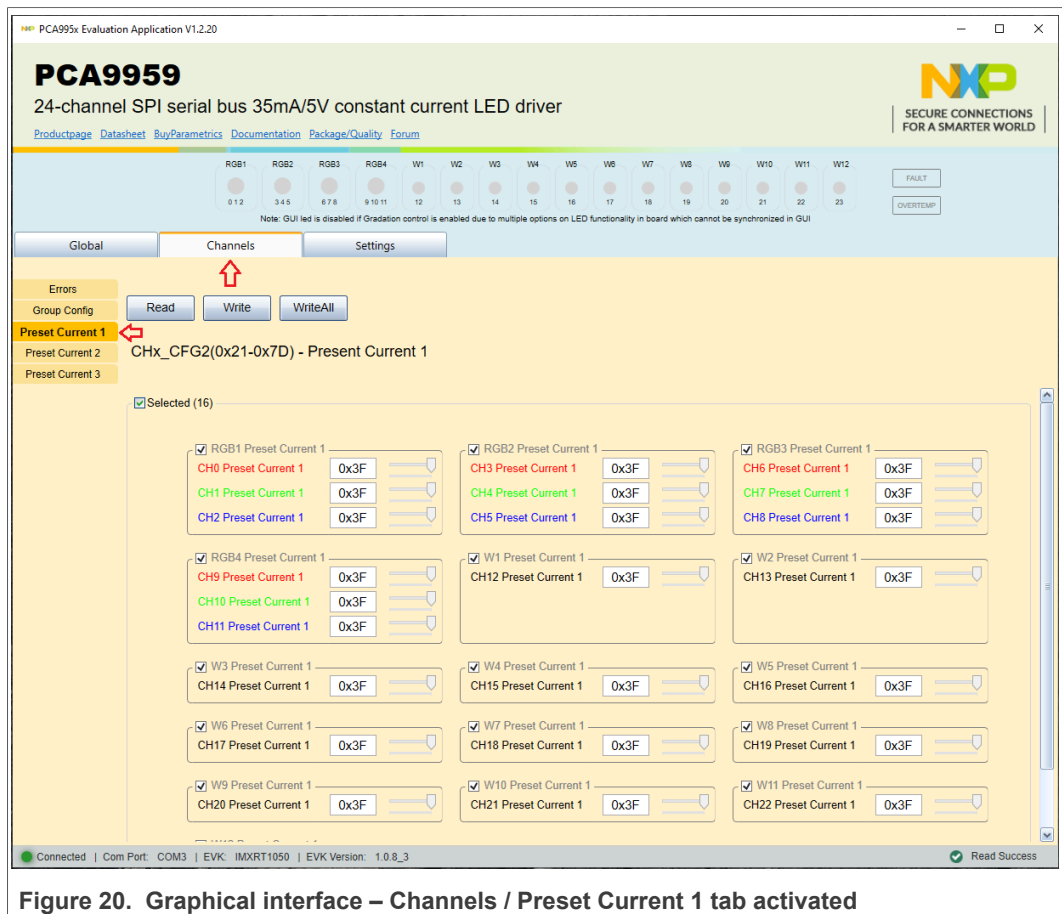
PCA995x Evaluation Application V1.2.20

PCA9959

24-channel SPI serial bus 35mA/5V constant current LED driver

Productpage Datasheet BuyParametrics Documentation Package/Quality Forum

NXP

SECURE CONNECTIONS FOR A SMARTER WORLD

RGB1 RGB2 RGB3 RGB4 W1 W2 W3 W4 W5 W6 W7 W8 W9 W10 W11 W12

0 1 2 3 4 5 6 7 8 9 10 11 12 13 14 15 16 17 18 19 20 21 22 23

FAULT

OVERTEMP

Note: GUI led is disabled if Gradation control is enabled due to multiple options on LED functionality in board which cannot be synchronized in GUI

Global Channels Settings

Errors

Group Config

Preset Current 1

Preset Current 2

Preset Current 3

Read Write WriteAll

CHx_CFG2(0x21-0x7D) - Present Current 1

Selected (16)

RGB1 Preset Current 1
CH0 Preset Current 1 0x3F
CH1 Preset Current 1 0x3F
CH2 Preset Current 1 0x3F

RGB2 Preset Current 1
CH3 Preset Current 1 0x3F
CH4 Preset Current 1 0x3F
CH5 Preset Current 1 0x3F

RGB3 Preset Current 1
CH6 Preset Current 1 0x3F
CH7 Preset Current 1 0x3F
CH8 Preset Current 1 0x3F

RGB4 Preset Current 1
CH9 Preset Current 1 0x3F
CH10 Preset Current 1 0x3F
CH11 Preset Current 1 0x3F

W1 Preset Current 1
CH12 Preset Current 1 0x3F

W2 Preset Current 1
CH13 Preset Current 1 0x3F

W3 Preset Current 1
CH14 Preset Current 1 0x3F

W4 Preset Current 1
CH15 Preset Current 1 0x3F

W5 Preset Current 1
CH16 Preset Current 1 0x3F

W6 Preset Current 1
CH17 Preset Current 1 0x3F

W7 Preset Current 1
CH18 Preset Current 1 0x3F

W8 Preset Current 1
CH19 Preset Current 1 0x3F

W9 Preset Current 1
CH20 Preset Current 1 0x3F

W10 Preset Current 1
CH21 Preset Current 1 0x3F

W11 Preset Current 1
CH22 Preset Current 1 0x3F

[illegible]

Connected | Com Port: COM3 | EVK: IMXRT1050 | EVK Version: 1.0.8_3

Read Success

Figure 20. Graphical interface – Channels / Preset Current 1 tab activated